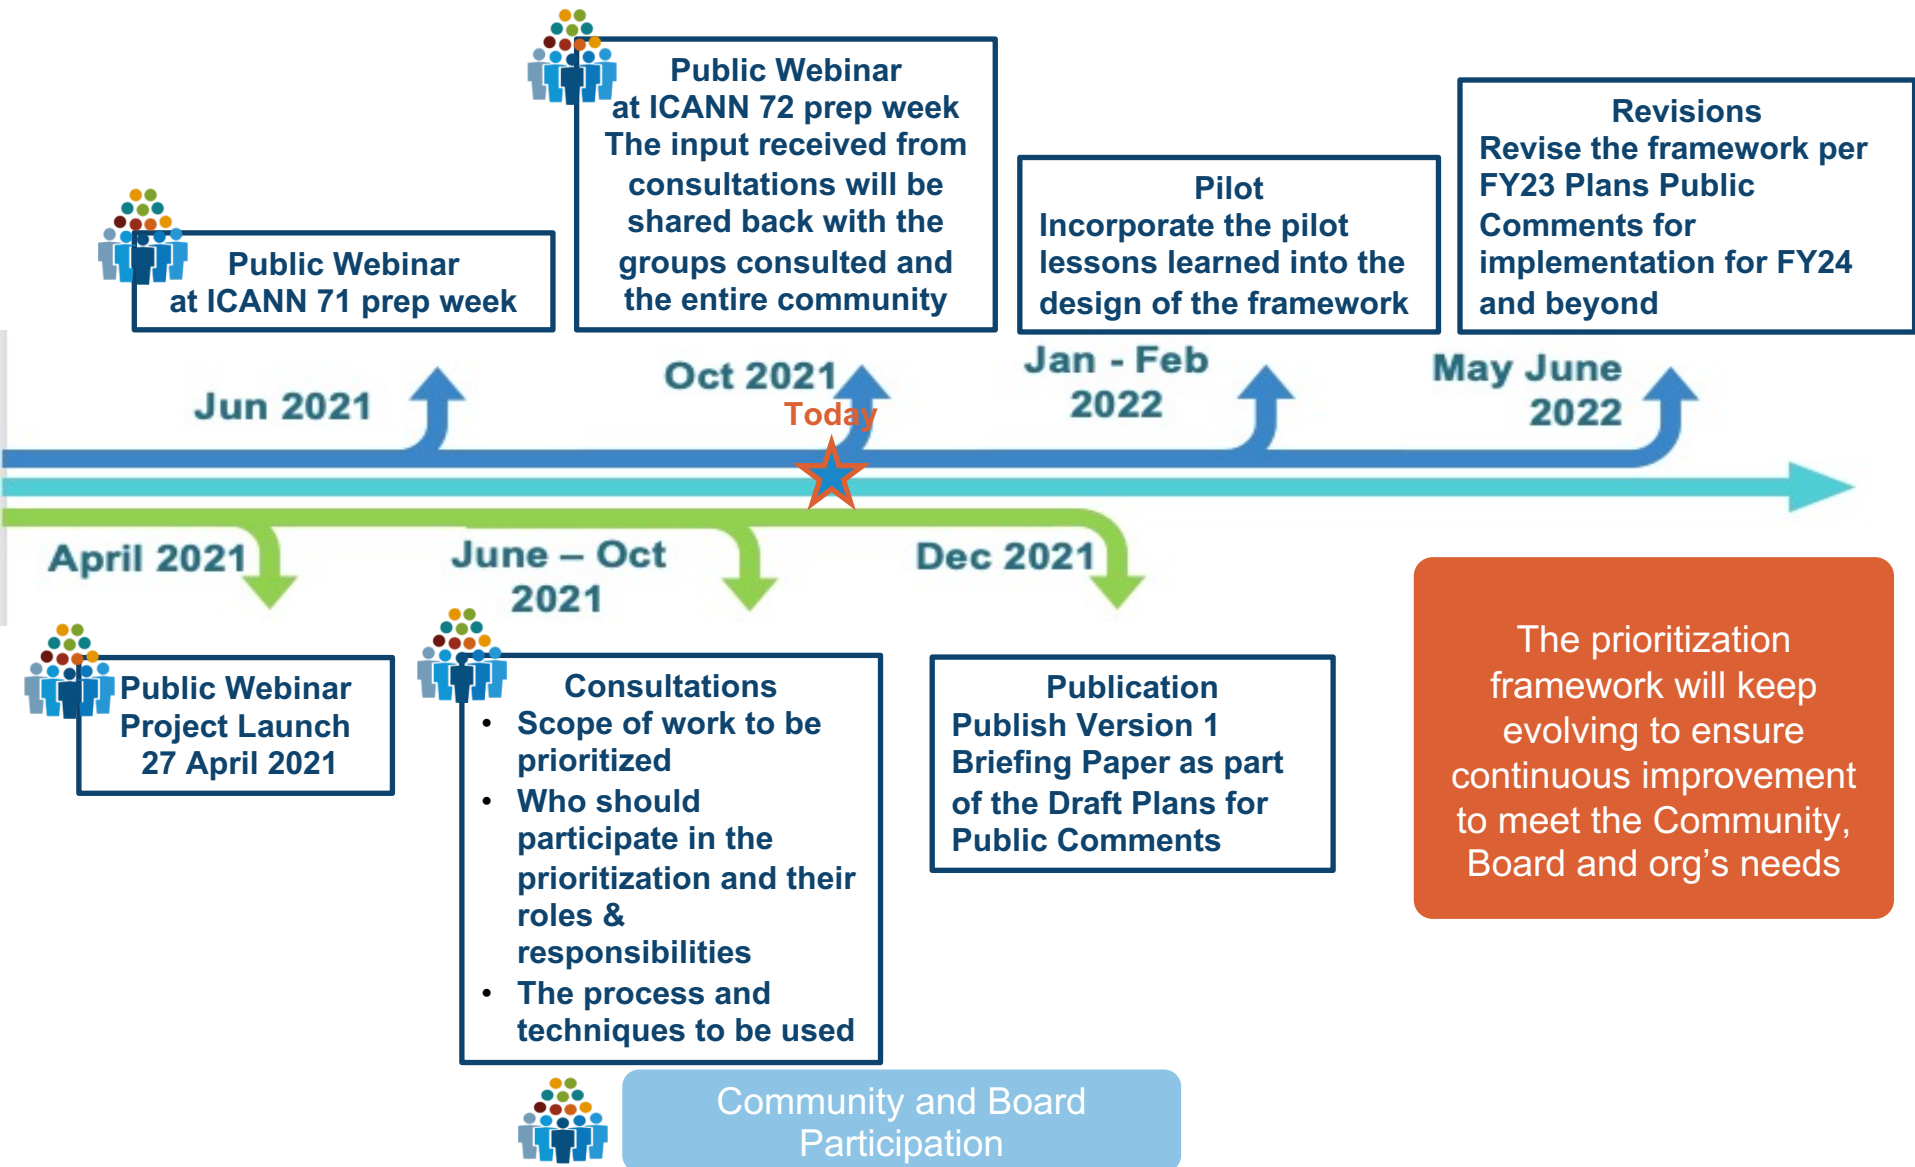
Public Webinar
at ICANN 71 prep week

Public Webinar
at ICANN 72 prep week
The input received from consultations will be shared back with the groups consulted and the entire community

Pilot
Incorporate the pilot lessons learned into the design of the framework

Revisions
Revise the framework per FY23 Plans Public Comments for implementation for FY24 and beyond

Jun 2021

Oct 2021

Today

Jan - Feb 2022

May June 2022

April 2021

June – Oct 2021

Dec 2021

Public Webinar
Project Launch
27 April 2021

Consultations
• Scope of work to be prioritized
• Who should participate in the prioritization and their roles & responsibilities
• The process and techniques to be used

Publication
Publish Version 1 Briefing Paper as part of the Draft Plans for Public Comments

The prioritization framework will keep evolving to ensure continuous improvement to meet the Community, Board and org's needs

Community and Board Participation